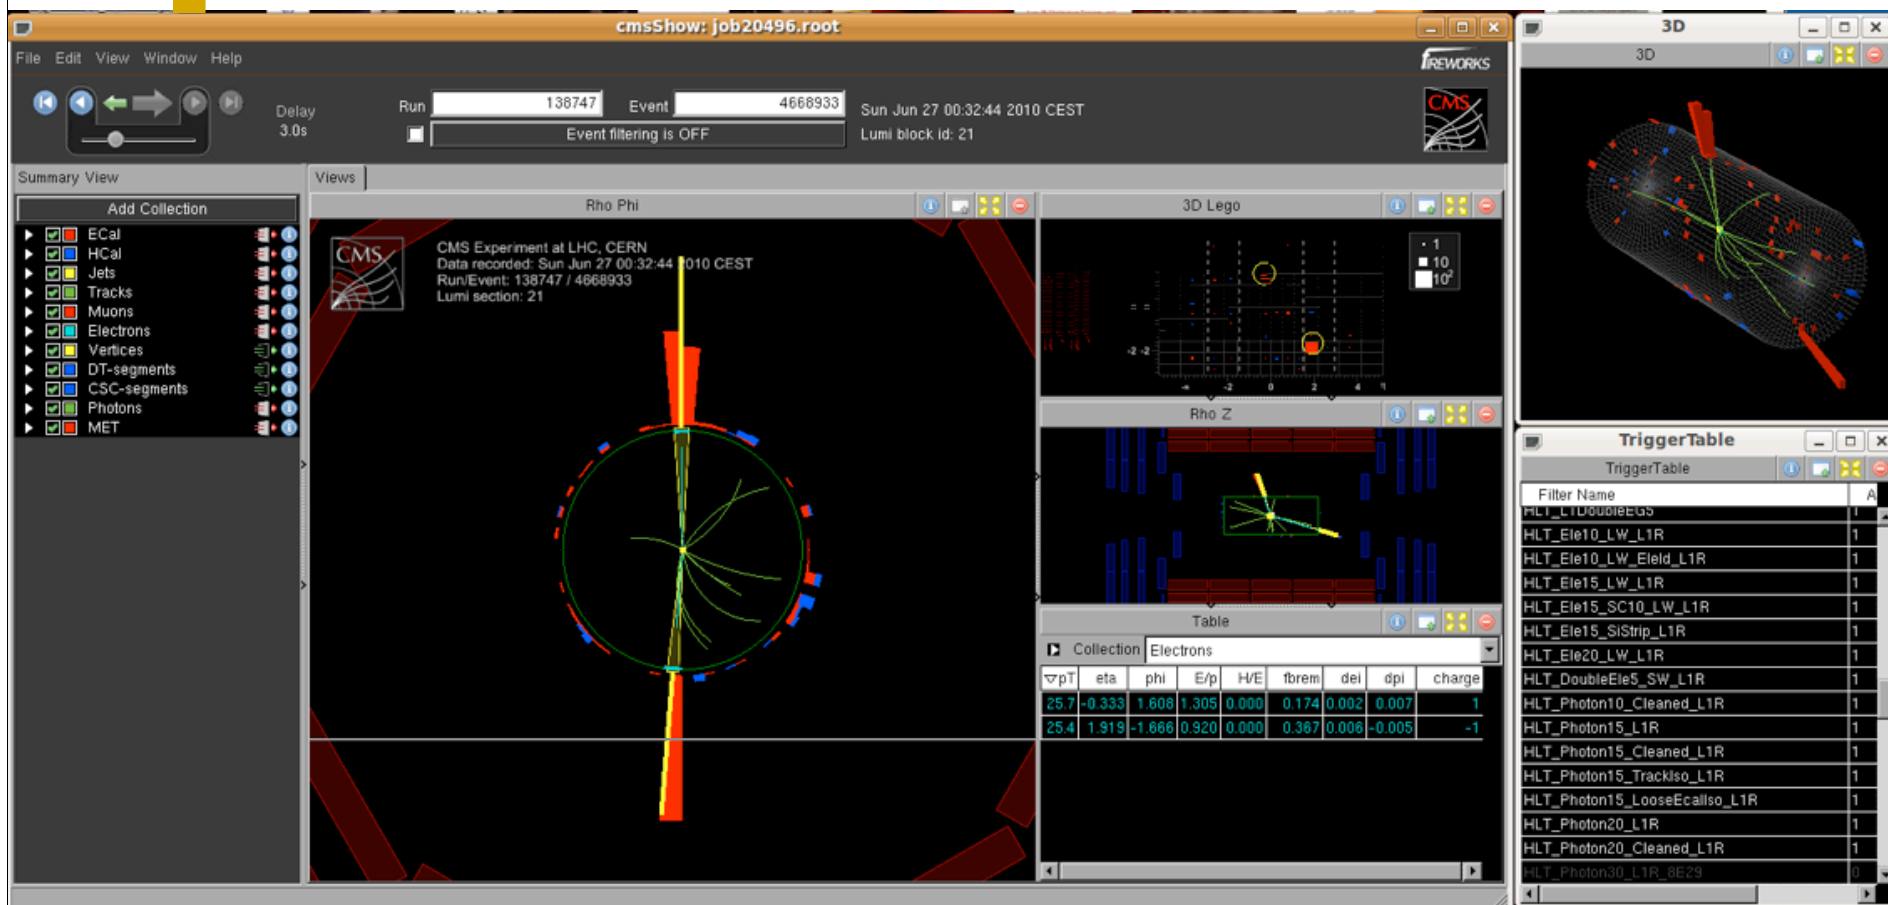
cmsShow: job20496.root

File Edit View Window Help

FIREWORKS

Delay
3.0s

Run 138747 Event 4668933

Event filtering is OFF

Sun Jun 27 00:32:44 2010 CEST
Lumi block id: 21

Summary View

Add Collection

ECal
HCal
Jets
Tracks
Muons
Electrons
Vertices
DT-segments
CSC-segments
Photons
MET

Views

Rho Phi

CMS

CMS Experiment at LHC, CERN
Data recorded: Sun Jun 27 00:32:44 2010 CEST
Run/Event: 138747 / 4668933
Lumi section: 21

3D Lego

1
10
$10^2$

Rho Z

Table

Collection Electrons

| ▽pT | eta | phi | E/p | H/E | fbrem | dei | dpi | charge |
|---|---|---|---|---|---|---|---|---|
| 25.7 | -0.333 | 1.608 | 1.305 | 0.000 | 0.174 | 0.002 | 0.007 | 1 |
| 25.4 | 1.919 | -1.666 | 0.920 | 0.000 | 0.367 | 0.006 | -0.005 | -1 |

3D

3D

TriggerTable

TriggerTable

| Filter Name | A |
|---|---|
| HLT_L1DoubleEG5 | 1 |
| HLT_Ele10_LW_L1R | 1 |
| HLT_Ele10_LW_EleId_L1R | 1 |
| HLT_Ele15_LW_L1R | 1 |
| HLT_Ele15_SC10_LW_L1R | 1 |
| HLT_Ele15_SiStrip_L1R | 1 |
| HLT_Ele20_LW_L1R | 1 |
| HLT_DoubleEle5_SW_L1R | 1 |
| HLT_Photon10_Cleaned_L1R | 1 |
| HLT_Photon15_L1R | 1 |
| HLT_Photon15_Cleaned_L1R | 1 |
| HLT_Photon15_TrackIso_L1R | 1 |
| HLT_Photon15_LooseEcalIso_L1R | 1 |
| HLT_Photon20_L1R | 1 |
| HLT_Photon20_Cleaned_L1R | 1 |
| HLT_Photon30_L1R_8E29 | 0 |